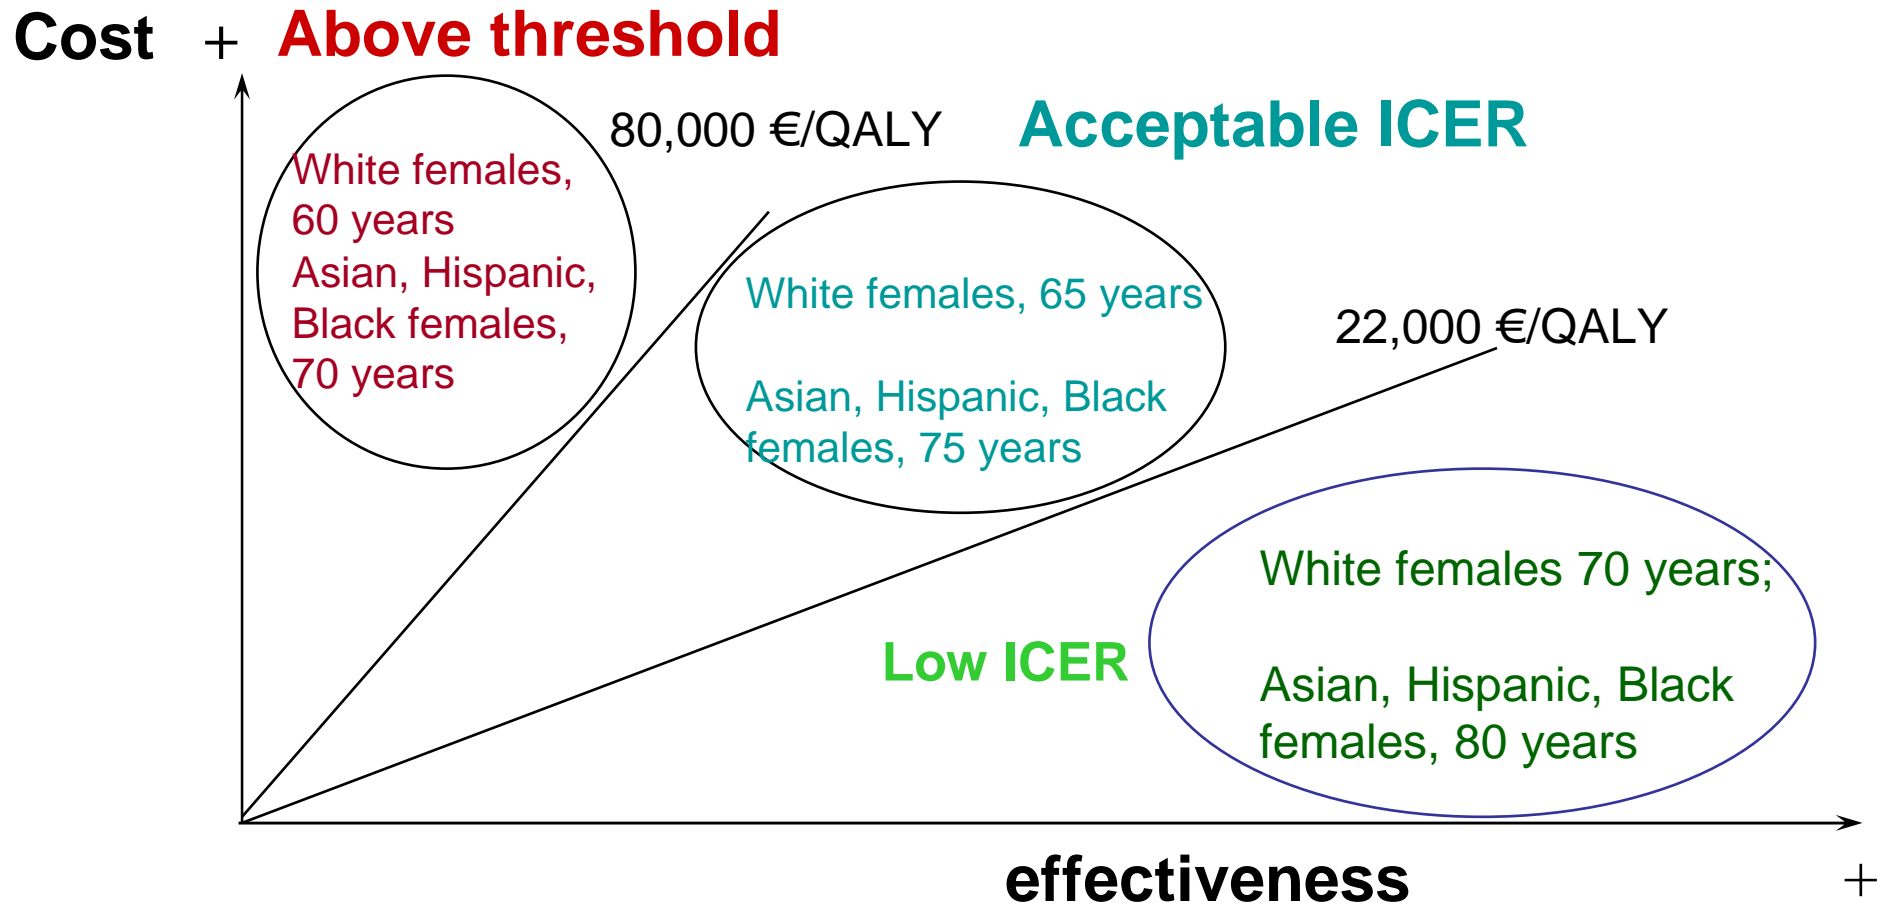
Cost +

Above threshold

80,000 €/QALY

Acceptable ICER

White females, 60 years
Asian, Hispanic, Black females, 70 years

White females, 65 years

Asian, Hispanic, Black females, 75 years

22,000 €/QALY

White females 70 years;

Asian, Hispanic, Black females, 80 years

Low ICER

effectiveness

+